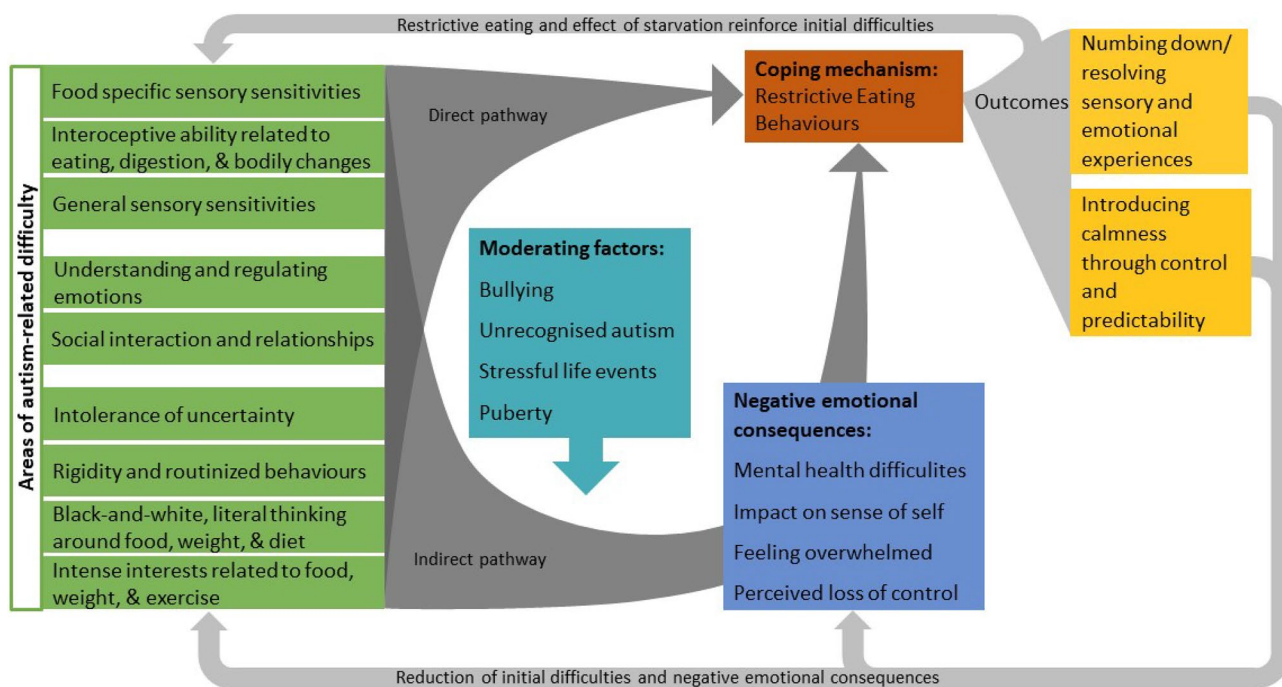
Restrictive eating and effect of starvation reinforce initial difficulties

Areas of autism-related difficulty

Food specific sensory sensitivities

Interoceptive ability related to eating, digestion, & bodily changes

General sensory sensitivities

Understanding and regulating emotions

Social interaction and relationships

Intolerance of uncertainty

Rigidity and routinized behaviours

Black-and-white, literal thinking around food, weight, & diet

Intense interests related to food, weight, & exercise

Direct pathway

Coping mechanism: Restrictive Eating Behaviours

Outcomes

Numbing down/ resolving sensory and emotional experiences

Introducing calmness through control and predictability

Moderating factors:
Bullying
Unrecognised autism
Stressful life events
Puberty

Negative emotional consequences:
Mental health difficulites
Impact on sense of self
Feeling overwhelmed
Perceived loss of control

Indirect pathway

Reduction of initial difficulties and negative emotional consequences